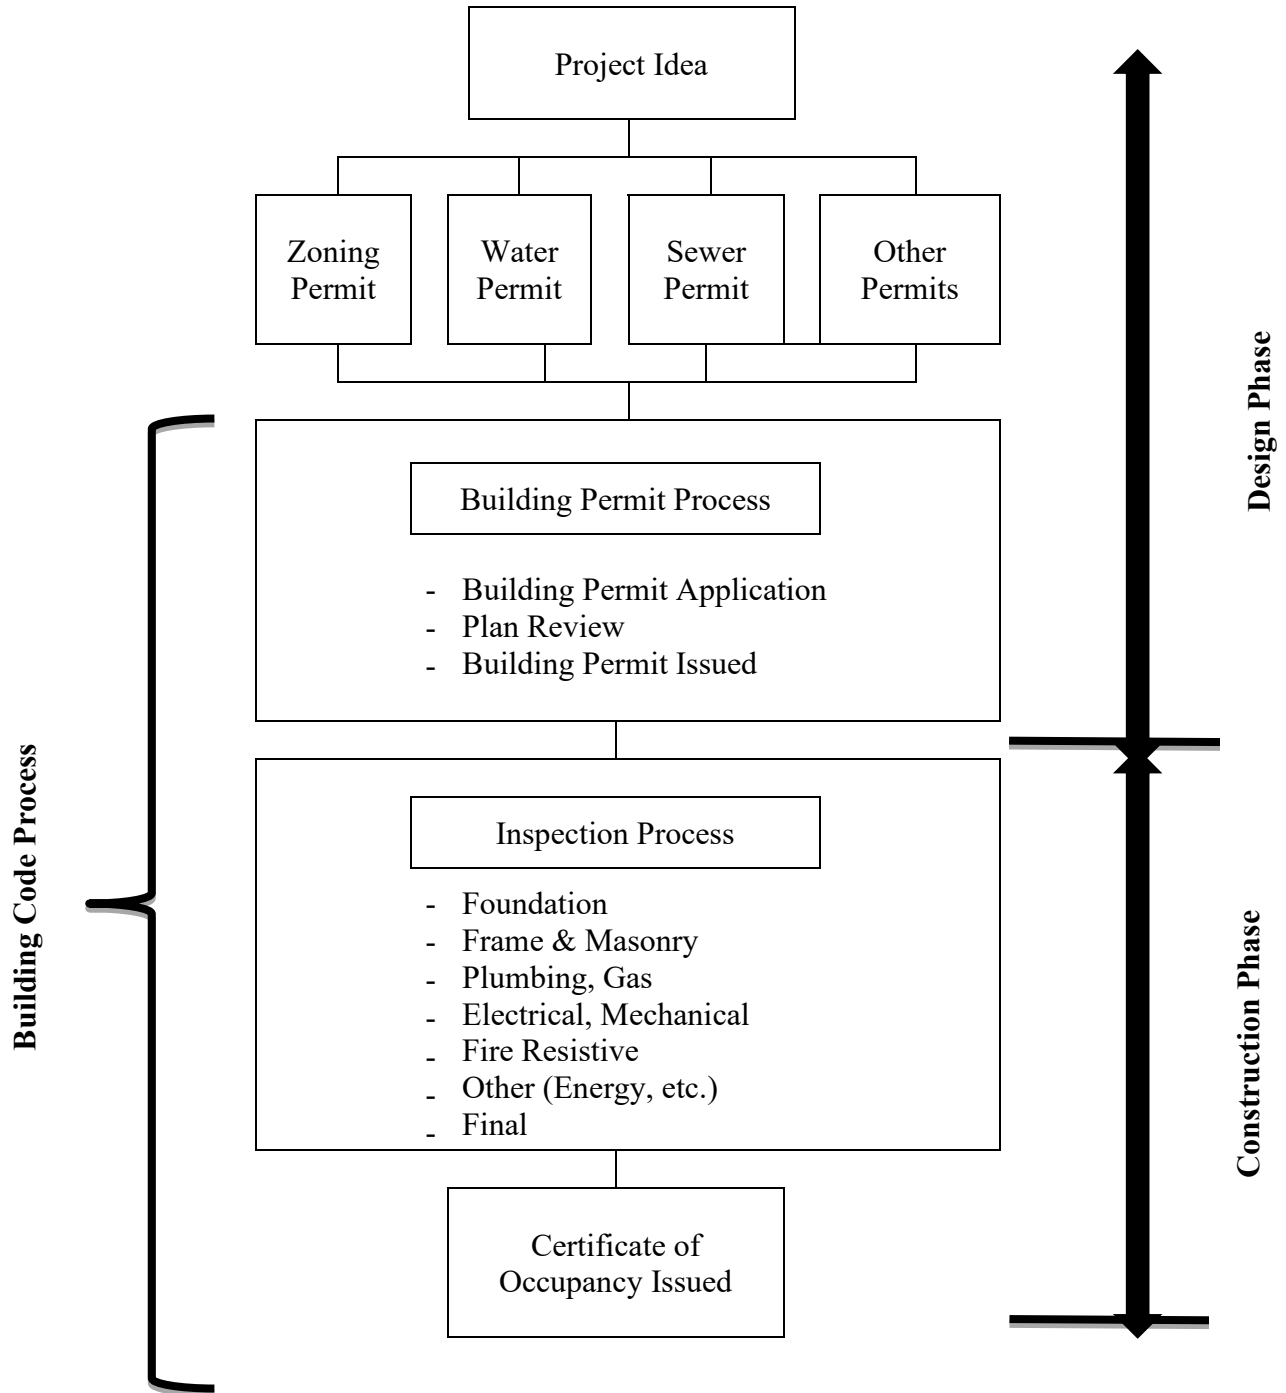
Project Idea

Zoning Permit

Water Permit

Sewer Permit

Other Permits

Design Phase

Building Permit Process

- Building Permit Application
- Plan Review
- Building Permit Issued

Building Code Process

Inspection Process

- Foundation
- Frame & Masonry
- Plumbing, Gas
- Electrical, Mechanical
- Fire Resistive
- Other (Energy, etc.)
- Final

Construction Phase

Certificate of Occupancy Issued